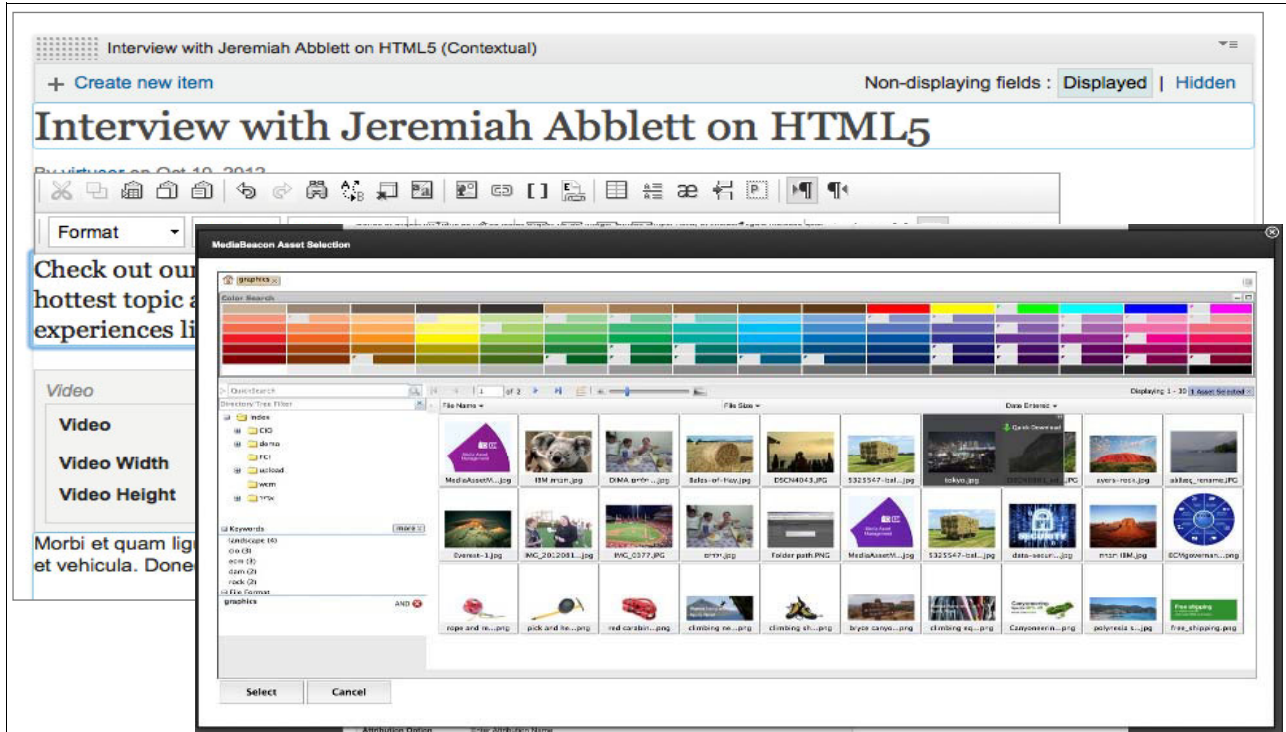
Interview with Jeremiah Abblett on HTML5 (Contextual)

+ Create new item

Non-displaying fields : Displayed | Hidden

Interview with Jeremiah Abblett on HTML5

By virtuser on Oct 10, 2012

Format

Check out our
hottest topic a
experiences li

Video

Video

Video Width

Video Height

Morbi et quam lig
et vehicula. Done

MediaBeacon Asset Selection

graphics

Color Search

QuickSearch

Directory/Tree Filter

index
CIO
demo
FCI
upload
wcm
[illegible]

Keywords
more
landscape (4)
cio (3)
ecm (3)
dam (2)
rock (2)
File Format
graphics
AND

1 of 2

Displaying 1 - 30
1 Asset Selected

File Name
File Size
Date Entered

Quick Download

MediaAssetM....jpg
IBM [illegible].jpg
DIMA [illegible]...jpg
Bales-of-Hay.jpg
DSCN4043.JPG
5325547-bal...jpg
tokyo.jpg
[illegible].JPG
ayers-rock.jpg
akileg_rename.JPG
Everest-1.jpg
IMG_2012081...jpg
IMG_0377.JPG
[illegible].jpg
Folder path.PNG
MediaAssetM....jpg
5325547-bal...jpg
data-secur....jpg
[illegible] IBM.jpg
ECMgoverman....png
rope and m....png
pick and he....png
red carabin....png
climbing ne....png
climbing sh....png
bryce canyo....png
climbing eq....png
Canyoneerin....png
polynesia s....jpg
free_shipping.png

Select
Cancel